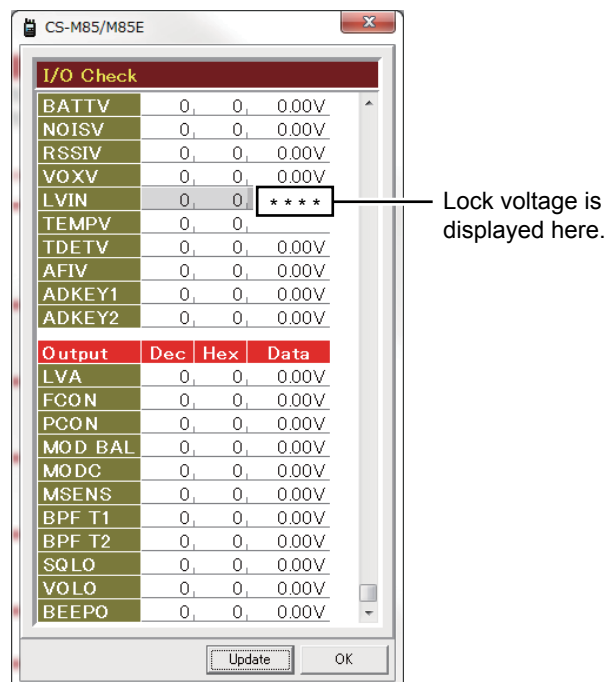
CS-M85/M85E

I/O Check

| | | | |
|---|---|---|---|
| BATTV | 0 | 0 | 0.00V |
| NOISV | 0 | 0 | 0.00V |
| RSSIV | 0 | 0 | 0.00V |
| VOXV | 0 | 0 | 0.00V |
| LVIN | 0 | 0 | **** |
| TEMPV | 0 | 0 | |
| TDETV | 0 | 0 | 0.00V |
| AFIV | 0 | 0 | 0.00V |
| ADKEY1 | 0 | 0 | 0.00V |
| ADKEY2 | 0 | 0 | 0.00V |

| Output | Dec | Hex | Data |
|---|---|---|---|
| LVA | 0 | 0 | 0.00V |
| FCON | 0 | 0 | 0.00V |
| PCON | 0 | 0 | 0.00V |
| MOD BAL | 0 | 0 | 0.00V |
| MODC | 0 | 0 | 0.00V |
| MSENS | 0 | 0 | 0.00V |
| BPF T1 | 0 | 0 | 0.00V |
| BPF T2 | 0 | 0 | 0.00V |
| SQLO | 0 | 0 | 0.00V |
| VOLO | 0 | 0 | 0.00V |
| BEEPO | 0 | 0 | 0.00V |

Update OK

Lock voltage is displayed here.